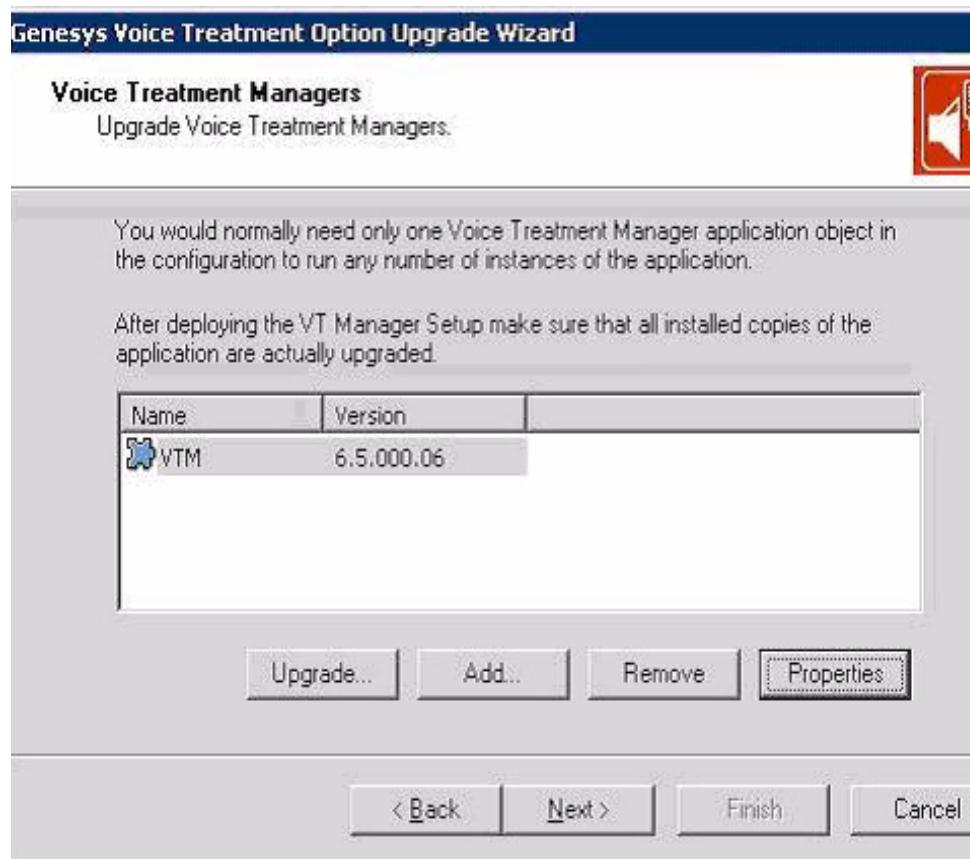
Genesys Voice Treatment Option Upgrade Wizard

Voice Treatment Managers
Upgrade Voice Treatment Managers.

You would normally need only one Voice Treatment Manager application object in the configuration to run any number of instances of the application.

After deploying the VT Manager Setup make sure that all installed copies of the application are actually upgraded.

| Name | Version |
|---|---|
| VTM | 6.5.000.06 |

Upgrade... Add... Remove Properties

< Back Next > Finish Cancel